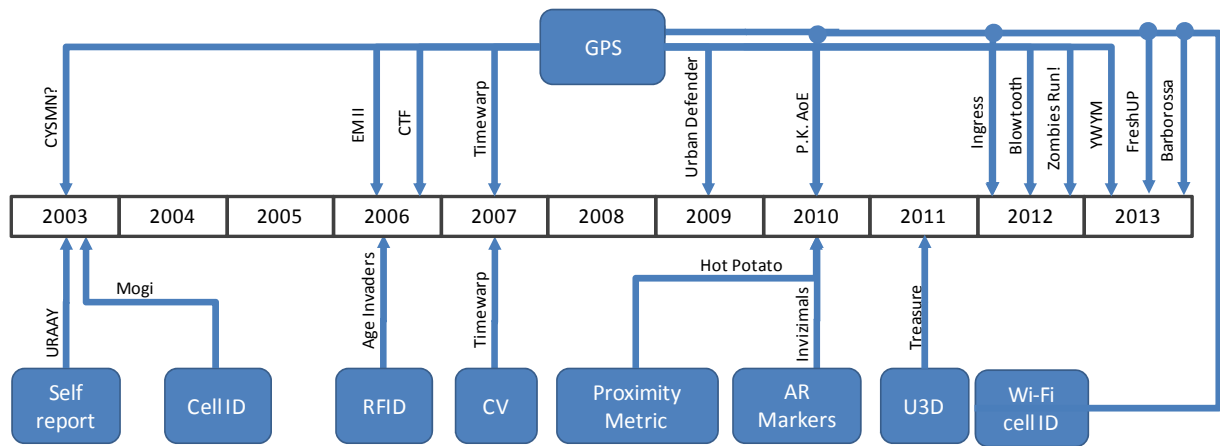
GPS

CYSMN?

EM II

CTF

Timewarp

Urban Defender

P.K. AoE

Ingress

Blowtooth

Zombies Run!

YWYM

FreshUP

Barborossa

| 2003 | 2004 | 2005 | 2006 | 2007 | 2008 | 2009 | 2010 | 2011 | 2012 | 2013 |
|---|---|---|---|---|---|---|---|---|---|---|

URAAY

Mogi

Age Invaders

Timewarp

Hot Potato

Invizimals

Treasure

Self report

Cell ID

RFID

CV

Proximity Metric

AR Markers

U3D

Wi-Fi cell ID